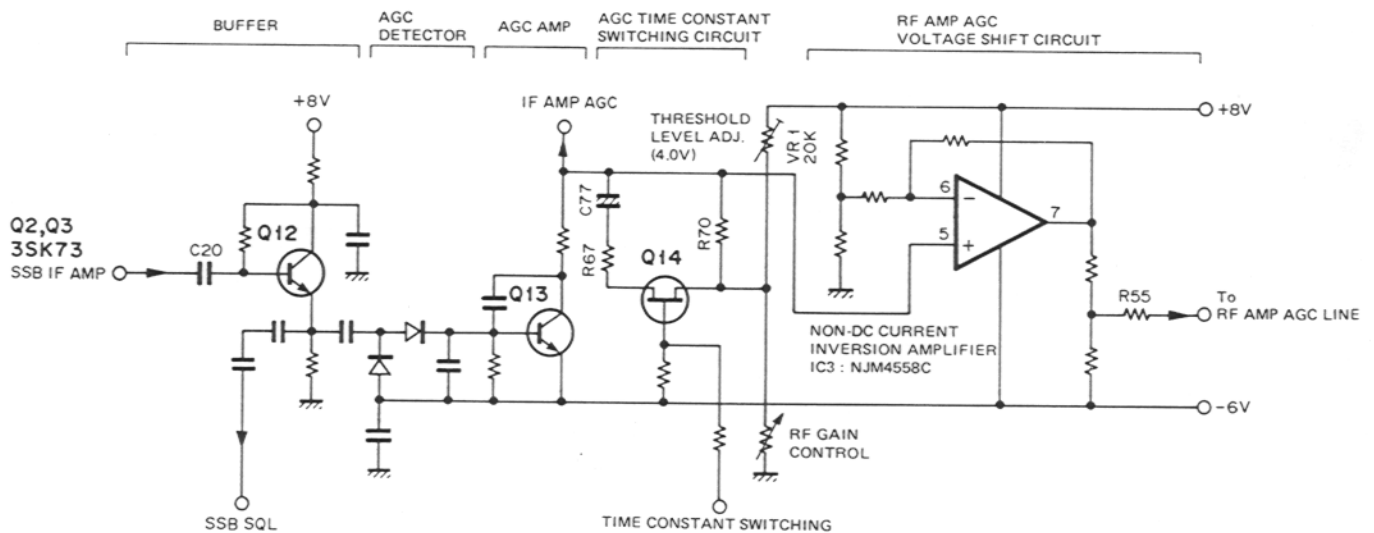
BUFFER

AGC DETECTOR

AGC AMP

AGC TIME CONSTANT SWITCHING CIRCUIT

RF AMP AGC VOLTAGE SHIFT CIRCUIT

+8V

IF AMP AGC

THRESHOLD LEVEL ADJ. (4.0V)

VR1 20K

+8V

Q2,Q3 3SK73 SSB IF AMP

C20

Q12

C77

R67

Q14

R70

6

5

7

Q13

R55

To RF AMP AGC LINE

NON-DC CURRENT INVERSION AMPLIFIER IC3 : NJM4558C

-6V

RF GAIN CONTROL

SSB SQL

TIME CONSTANT SWITCHING